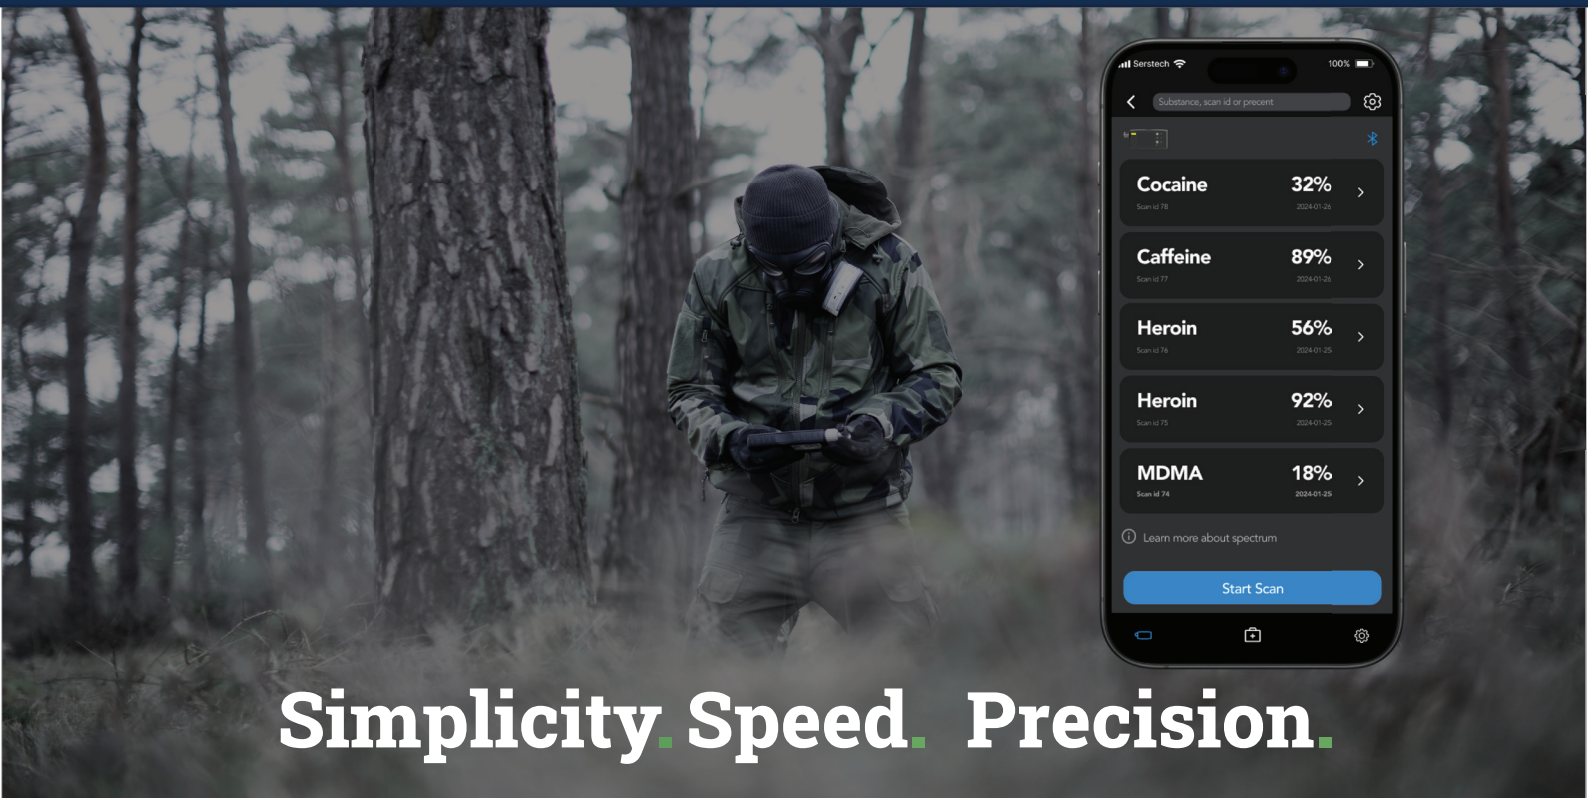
Serstech 100%

Substance, scan id or precent

Cocaine 32%
Scan id 78 2024-01-26

Caffeine 89%
Scan id 77 2024-01-26

Heroin 56%
Scan id 76 2024-01-25

Heroin 92%
Scan id 75 2024-01-25

MDMA 18%
Scan id 74 2024-01-25

Learn more about spectrum

Start Scan

Simplicity. Speed. Precision.